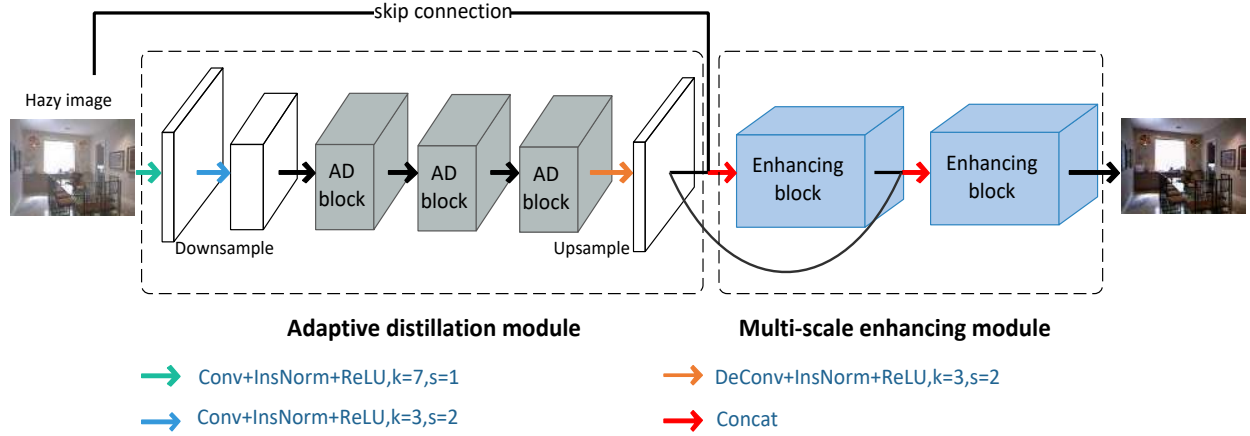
skip connection

Hazy image

Downsample

AD block

AD block

AD block

Upsample

Enhancing block

Enhancing block

Adaptive distillation module

Multi-scale enhancing module

Conv+InsNorm+ReLU,k=7,s=1

Conv+InsNorm+ReLU,k=3,s=2

DeConv+InsNorm+ReLU,k=3,s=2

Concat